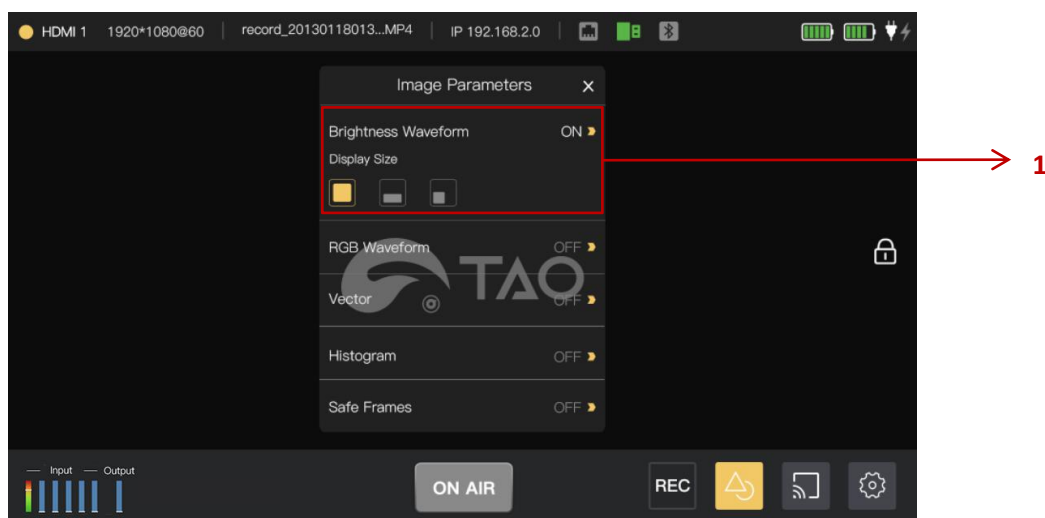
HDMI 1 1920*1080@60 | record_20130118013...MP4 | IP 192.168.2.0

Image Parameters ×

Brightness Waveform ON
Display Size

1

RGB Waveform OFF

TAO

Vector OFF

Histogram OFF

Safe Frames OFF

Input Output

ON AIR

REC